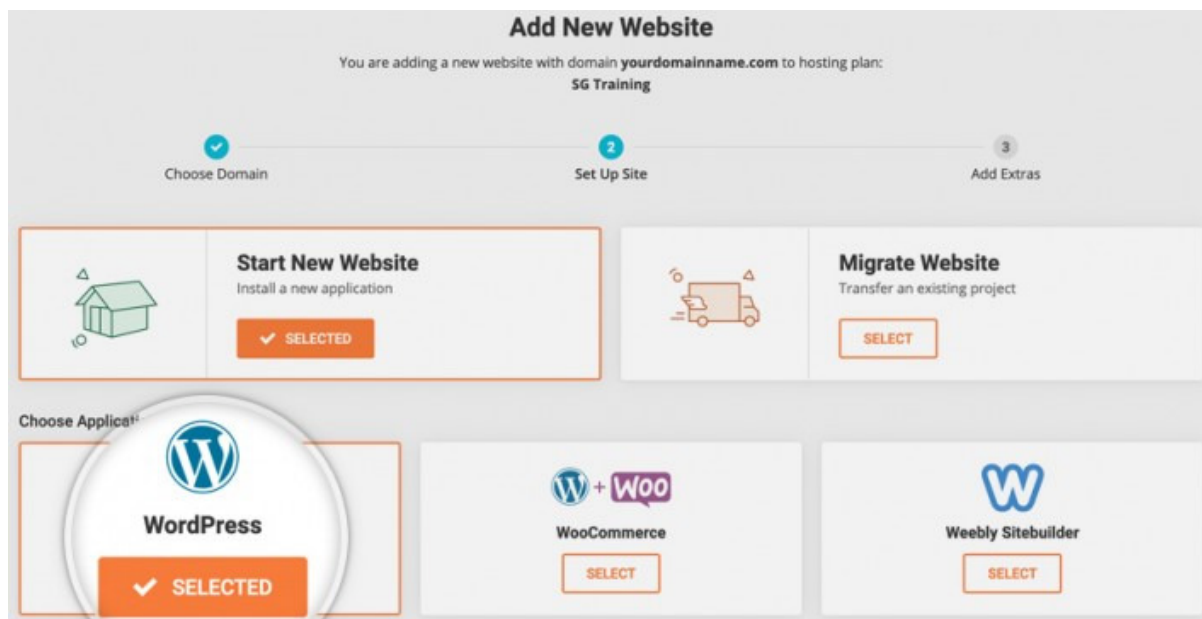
Add New Website

You are adding a new website with domain **yourdomainname.com** to hosting plan:
**SG Training**

Choose Domain

2
Set Up Site

3
Add Extras

Start New Website
Install a new application

SELECTED

Migrate Website
Transfer an existing project

SELECT

Choose Applicat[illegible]

WordPress

SELECTED

+ WOO
WooCommerce

SELECT

Weebly Sitebuilder

SELECT